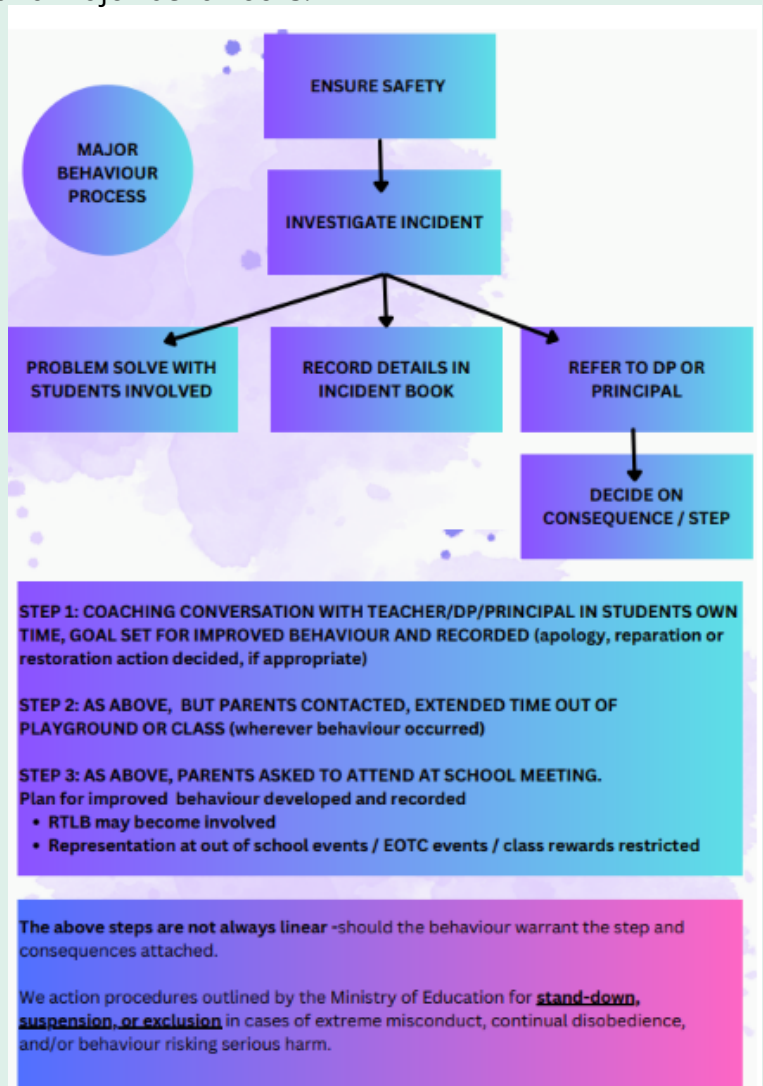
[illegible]

MAJOR BEHAVIOUR PROCESS

ENSURE SAFETY

INVESTIGATE INCIDENT

PROBLEM SOLVE WITH STUDENTS INVOLVED

RECORD DETAILS IN INCIDENT BOOK

REFER TO DP OR PRINCIPAL

DECIDE ON CONSEQUENCE / STEP

STEP 1: COACHING CONVERSATION WITH TEACHER/DP/PRINCIPAL IN STUDENTS OWN TIME, GOAL SET FOR IMPROVED BEHAVIOUR AND RECORDED (apology, reparation or restoration action decided, if appropriate)

STEP 2: AS ABOVE, BUT PARENTS CONTACTED, EXTENDED TIME OUT OF PLAYGROUND OR CLASS (wherever behaviour occurred)

STEP 3: AS ABOVE, PARENTS ASKED TO ATTEND AT SCHOOL MEETING.
Plan for improved behaviour developed and recorded
- RTLB may become involved
- Representation at out of school events / EOTC events / class rewards restricted

The above steps are not always linear -should the behaviour warrant the step and consequences attached.

We action procedures outlined by the Ministry of Education for stand-down, suspension, or exclusion in cases of extreme misconduct, continual disobedience, and/or behaviour risking serious harm.